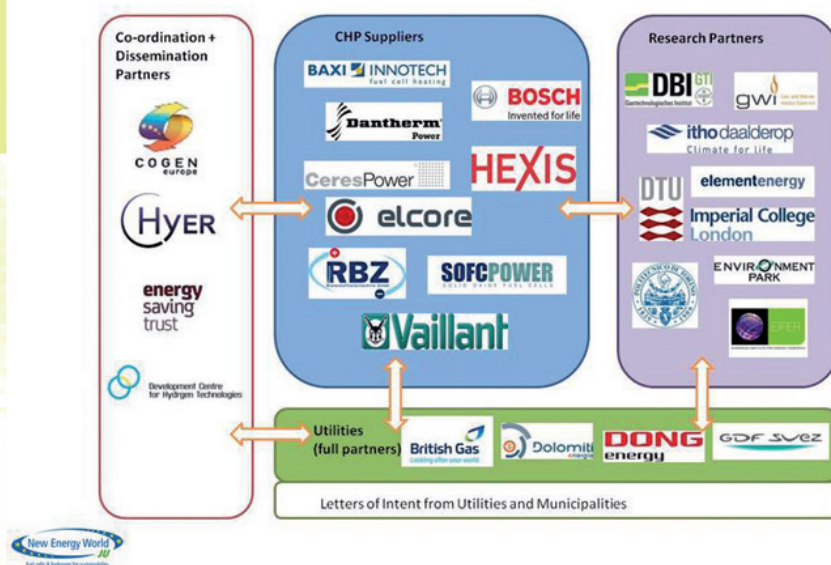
Co-ordination + Dissemination Partners

COGEN europe

HYER

energy saving trust

Development Centre for Hydrogen Technologies

CHP Suppliers

BAXI INNOTECH fuel cell heating

BOSCH Invented for life

Dantherm Power

CeresPower

HEXIS

elcore

RBZ

SOFCPOWER

Vaillant

Research Partners

DBI GTI

gwi

ithodaalderop Climate for life

DTU

elementenergy

Imperial College London

ENVIRONMENT PARK

EIFER

Utilities (full partners)

British Gas

Dolomiti energia

DONG energy

GDF SUEZ

Letters of Intent from Utilities and Municipalities

New Energy World JU